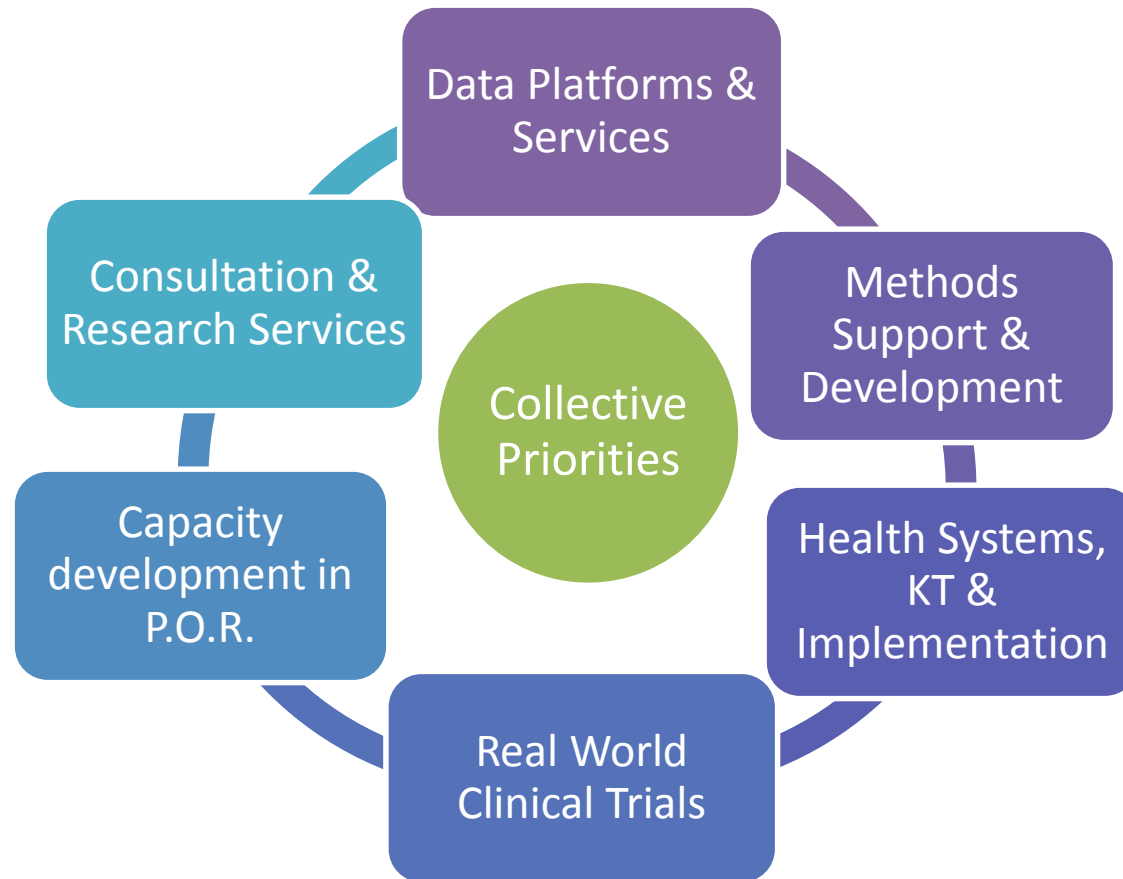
Data Platforms & Services

Methods Support & Development

Health Systems, KT & Implementation

Real World Clinical Trials

Capacity development in P.O.R.

Consultation & Research Services

Collective Priorities